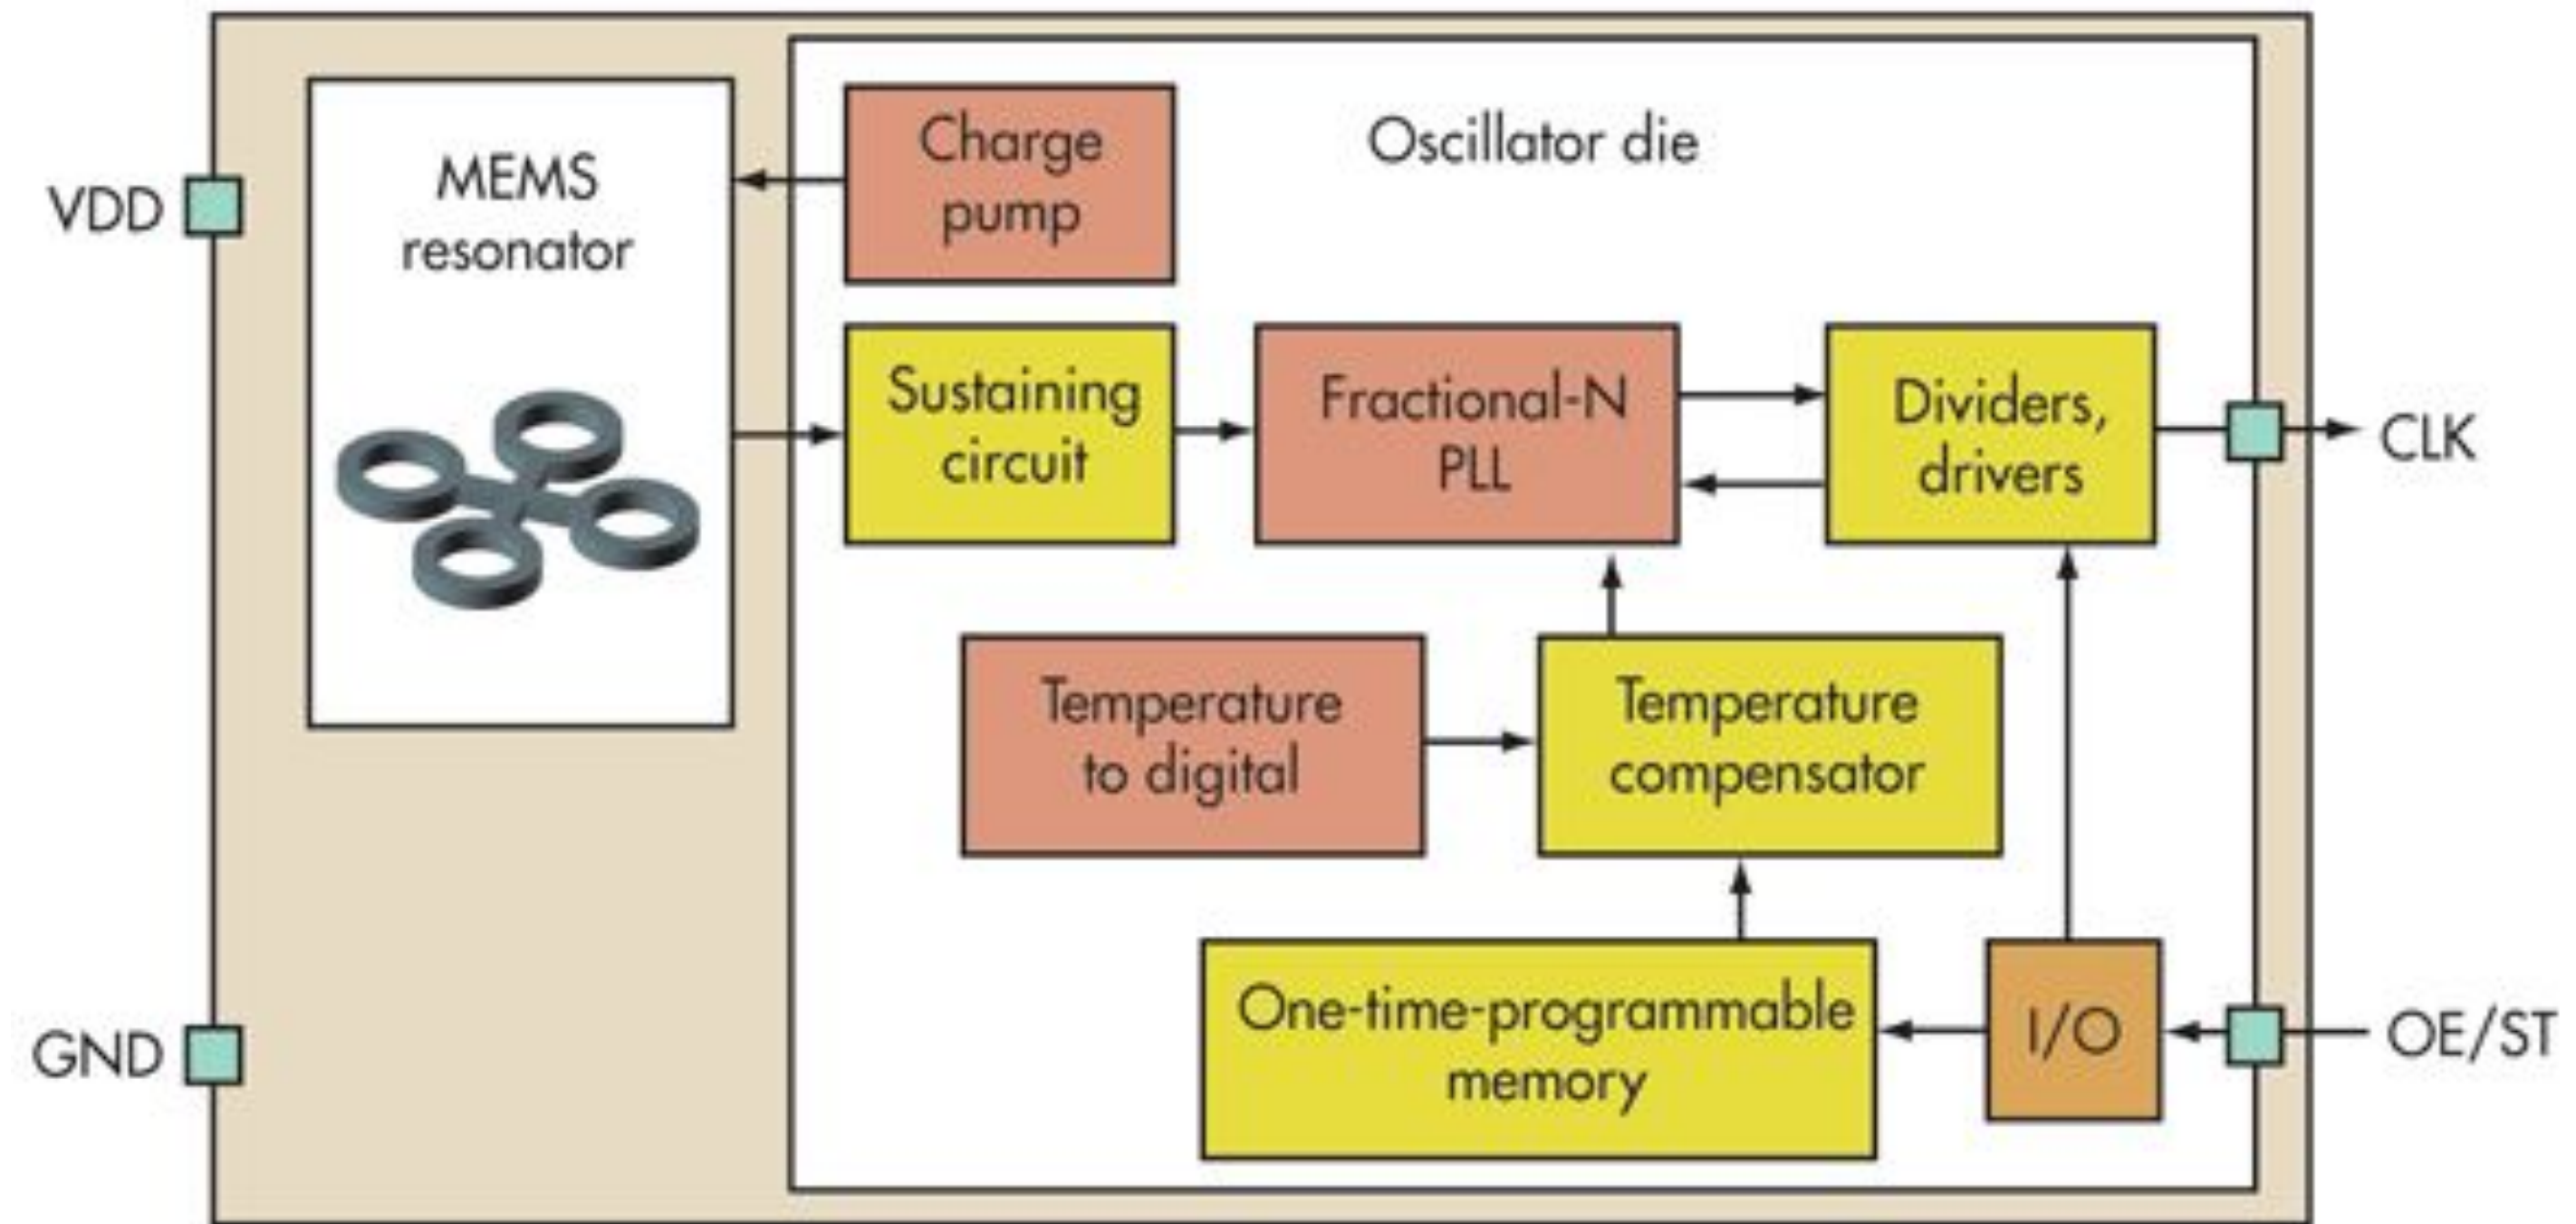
VDD

MEMS resonator

Charge pump

Oscillator die

Sustaining circuit

Fractional-N PLL

Dividers, drivers

CLK

Temperature to digital

Temperature compensator

One-time-programmable memory

I/O

GND

OE/ST